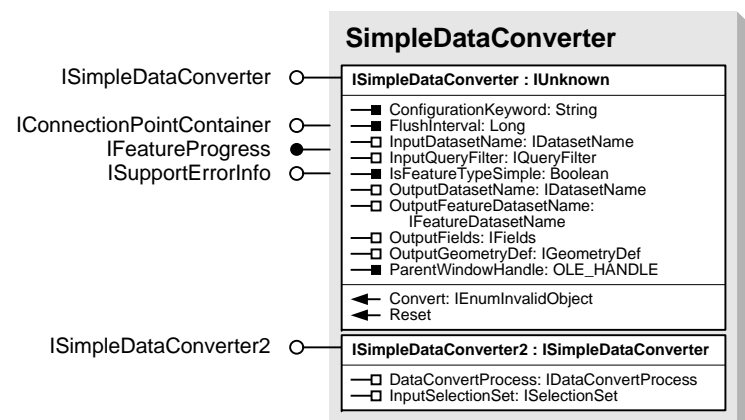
SimpleDataConverter

ISimpleDataConverter

IConnectionPointContainer

IFeatureProgress

ISupportErrorInfo

ISimpleDataConverter : IUnknown

ConfigurationKeyword: String
FlushInterval: Long
InputDatasetName: IDatasetName
InputQueryFilter: IQueryFilter
IsFeatureTypeSimple: Boolean
OutputDatasetName: IDatasetName
OutputFeatureDatasetName: IFeatureDatasetName
OutputFields: IFields
OutputGeometryDef: IGeometryDef
ParentWindowHandle: OLE_HANDLE

Convert: IEnumInvalidObject
Reset

ISimpleDataConverter2

ISimpleDataConverter2 : ISimpleDataConverter

DataConvertProcess: IDataConvertProcess
InputSelectionSet: ISelectionSet